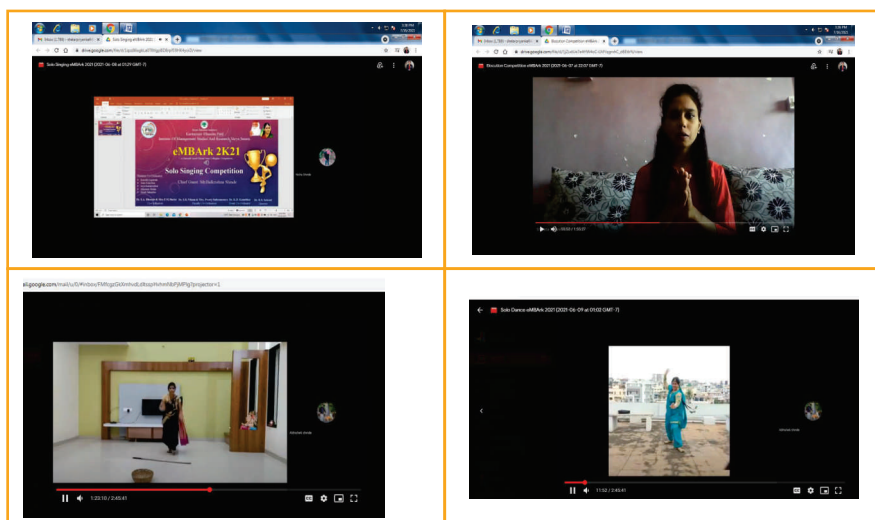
Solo Singing eMBArk 2021 (2021-06-08 at 01:29 GMT-7)

eMBArk 2K21

Solo Singing Competition

Elocution Competition eMBArk 2021 (2021-06-07 at 22:07 GMT-7)

Solo Dance eMBArk 2021 (2021-06-09 at 01:02 GMT-7)

1:20:10 / 2:45:41

11:52 / 2:45:41